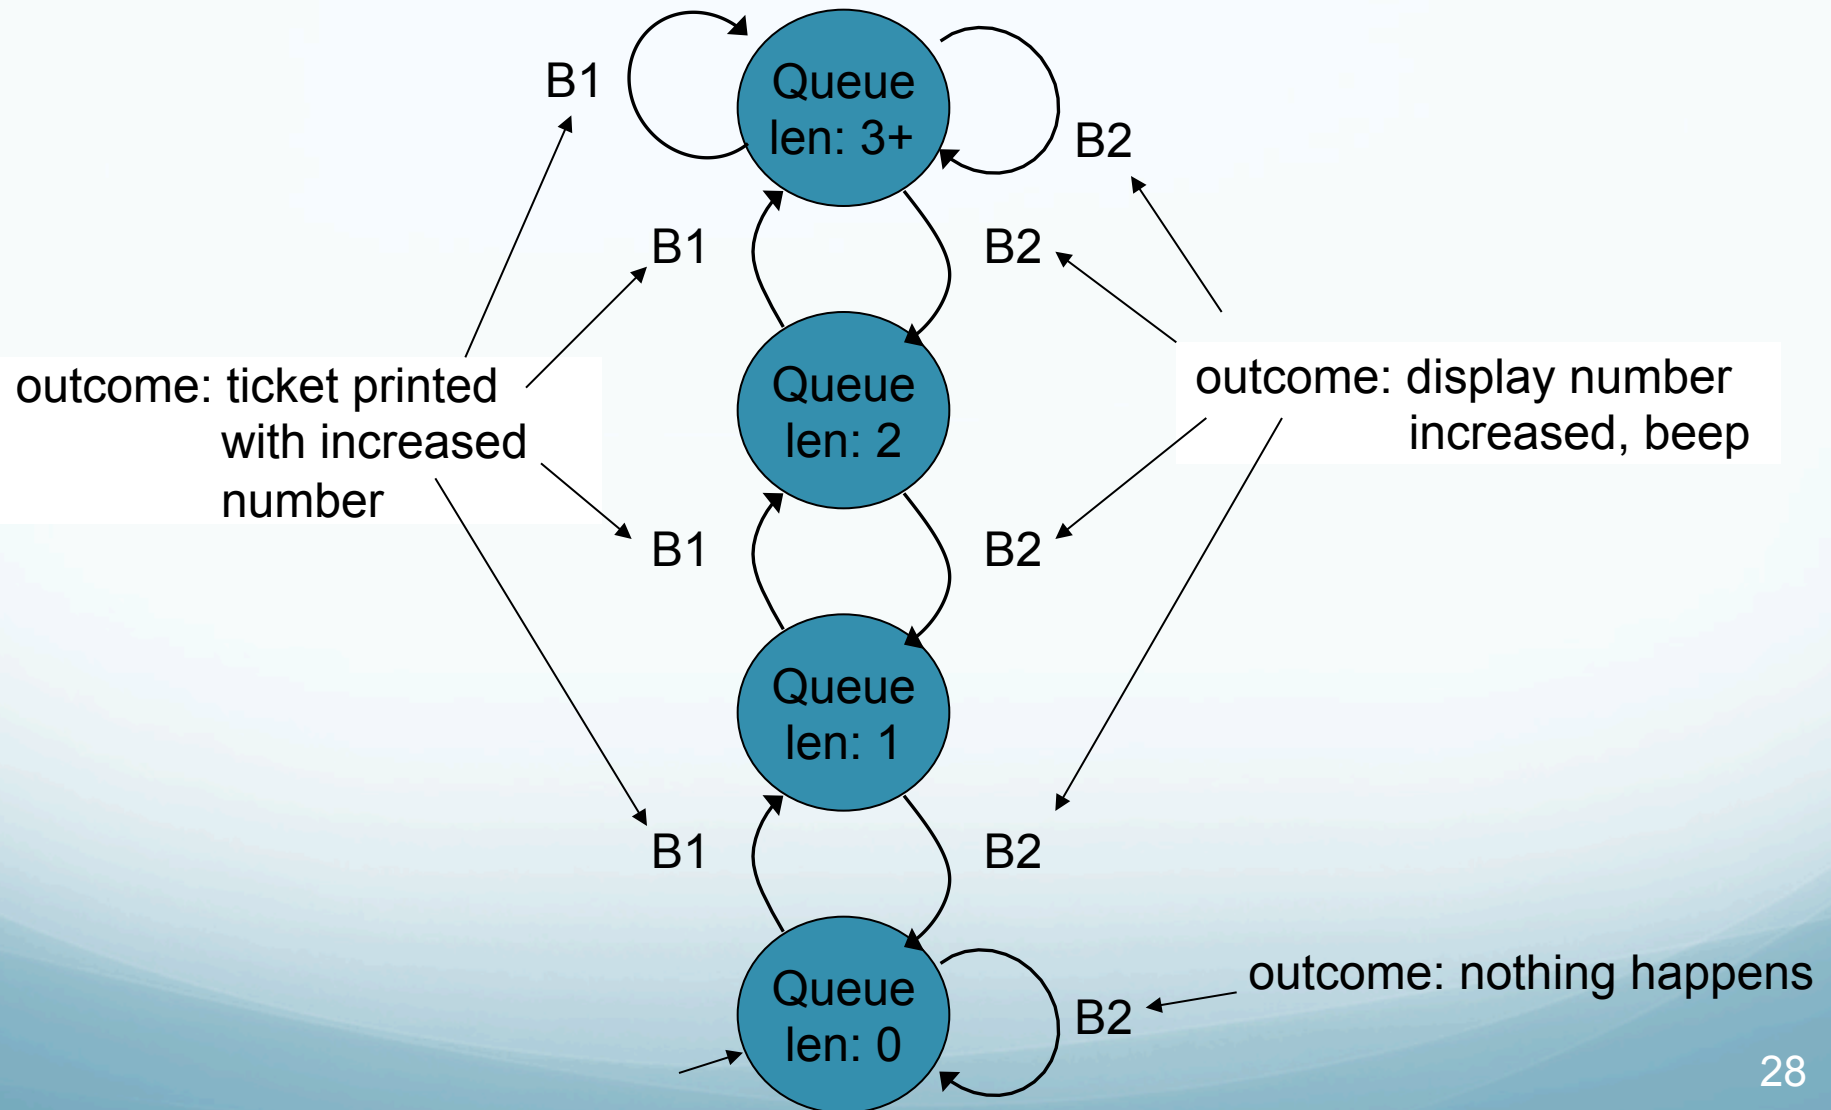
B1

Queue len: 3+

B2

B1

B2

outcome: ticket printed with increased number

Queue len: 2

outcome: display number increased, beep

B1

B2

Queue len: 1

B1

B2

Queue len: 0

B2

outcome: nothing happens

28